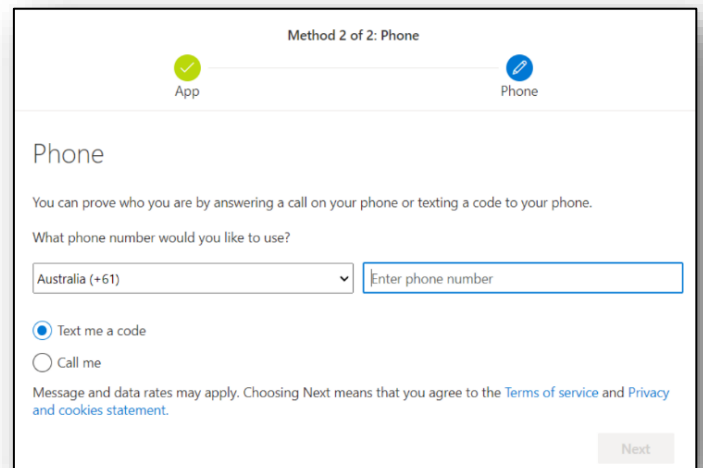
Method 2 of 2: Phone

App

Phone

Phone

You can prove who you are by answering a call on your phone or texting a code to your phone.

What phone number would you like to use?

Australia (+61)

Enter phone number

Text me a code

Call me

Message and data rates may apply. Choosing Next means that you agree to the Terms of service and Privacy and cookies statement.

Next